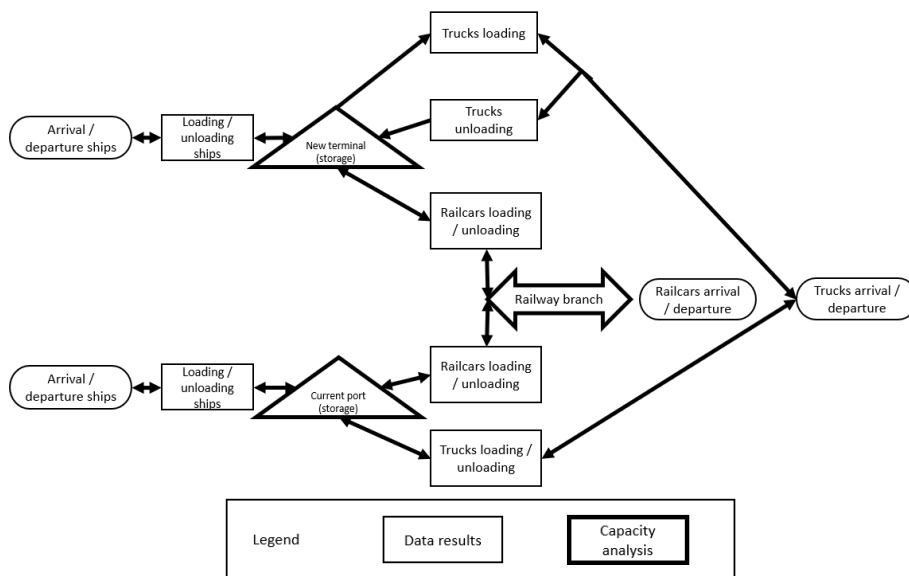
Trucks loading

Trucks unloading

Arrival / departure ships

Loading / unloading ships

New terminal (storage)

Railcars loading / unloading

Railway branch

Railcars arrival / departure

Trucks arrival / departure

Arrival / departure ships

Loading / unloading ships

Current port (storage)

Railcars loading / unloading

Trucks loading / unloading

Legend

Data results

Capacity analysis